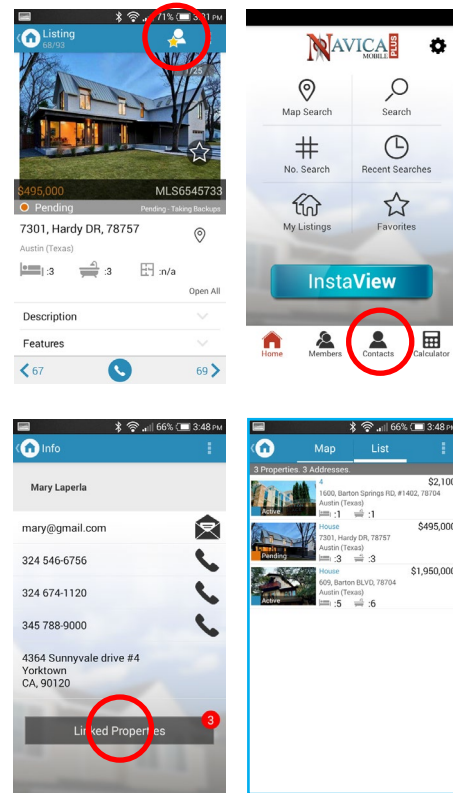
71% 3:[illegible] PM

Listing
68/93

1/25

$495,000
MLS6545733

Pending
Pending - Taking Backups

7301, Hardy DR, 78757

Austin (Texas)

:3 :3 :n/a

Open All

Description

Features

67
69

NAVICA MOBILE PLUS

Map Search
Search
No. Search
Recent Searches
My Listings
Favorites

InstaView

Home
Members
Contacts
Calculator

66% 3:48 PM

Info

Mary Laperla

mary@gmail.com

324 546-6756

324 674-1120

345 788-9000

4364 Sunnyvale drive #4
Yorktown
CA, 90120

Linked Properties
3

66% 3:48 PM

Map
List

3 Properties. 3 Addresses.

Active
4
$2,100
1600, Barton Springs RD, #1402, 78704
Austin (Texas)
:1 :1

Pending
House
$495,000
7301, Hardy DR, 78757
Austin (Texas)
:3 :3

Active
House
$1,950,000
609, Barton BLVD, 78704
Austin (Texas)
:5 :6